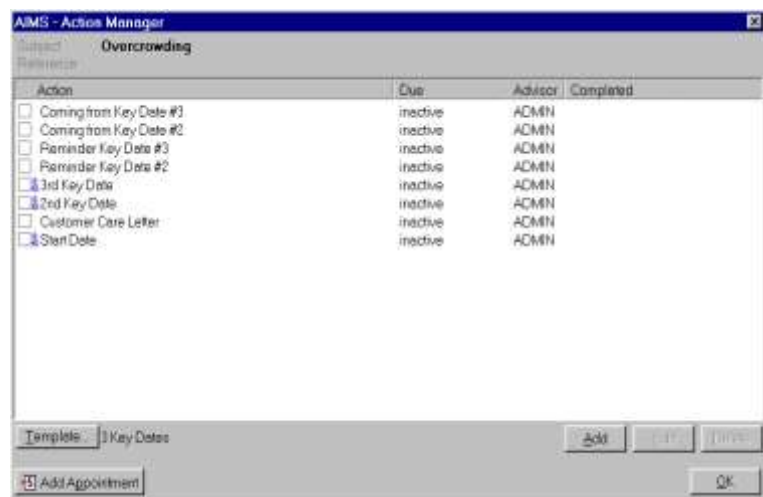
AIMS - Action Manager

Subject Reference Overcrowding

| Action | Due | Advisor | Completed |
|---|---|---|---|
| Coming from Key Date #3 | inactive | ADMIN | |
| Coming from Key Date #2 | inactive | ADMIN | |
| Reminder Key Date #3 | inactive | ADMIN | |
| Reminder Key Date #2 | inactive | ADMIN | |
| 3rd Key Date | inactive | ADMIN | |
| 2nd Key Date | inactive | ADMIN | |
| Customer Care Letter | inactive | ADMIN | |
| Start Date | inactive | ADMIN | |

Template 3 Key Dates

Add Edit Delete

Add Appointment

OK